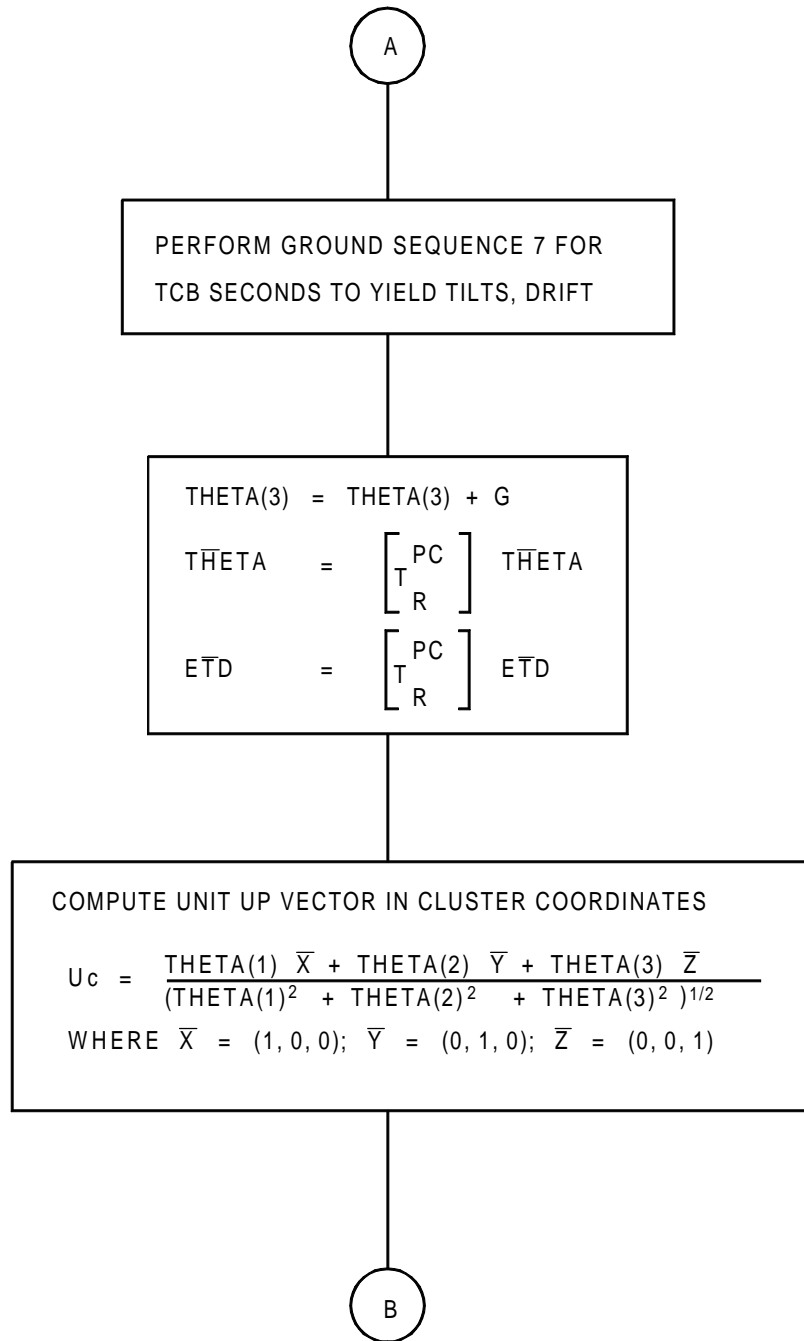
A

PERFORM GROUND SEQUENCE 7 FOR TCB SECONDS TO YIELD TILTS, DRIFT

THETA(3) = THETA(3) + G

$T\overline{H}ETA = \left[ T^{PC}_{R} \right] T\overline{H}ETA$

$E\overline{T}D = \left[ T^{PC}_{R} \right] E\overline{T}D$

COMPUTE UNIT UP VECTOR IN CLUSTER COORDINATES

$Uc = \frac{THETA(1)\ \overline{X} + THETA(2)\ \overline{Y} + THETA(3)\ \overline{Z}}{(THETA(1)^2 + THETA(2)^2 + THETA(3)^2)^{1/2}}$

WHERE $\overline{X}$ = (1, 0, 0); $\overline{Y}$ = (0, 1, 0); $\overline{Z}$ = (0, 0, 1)

B